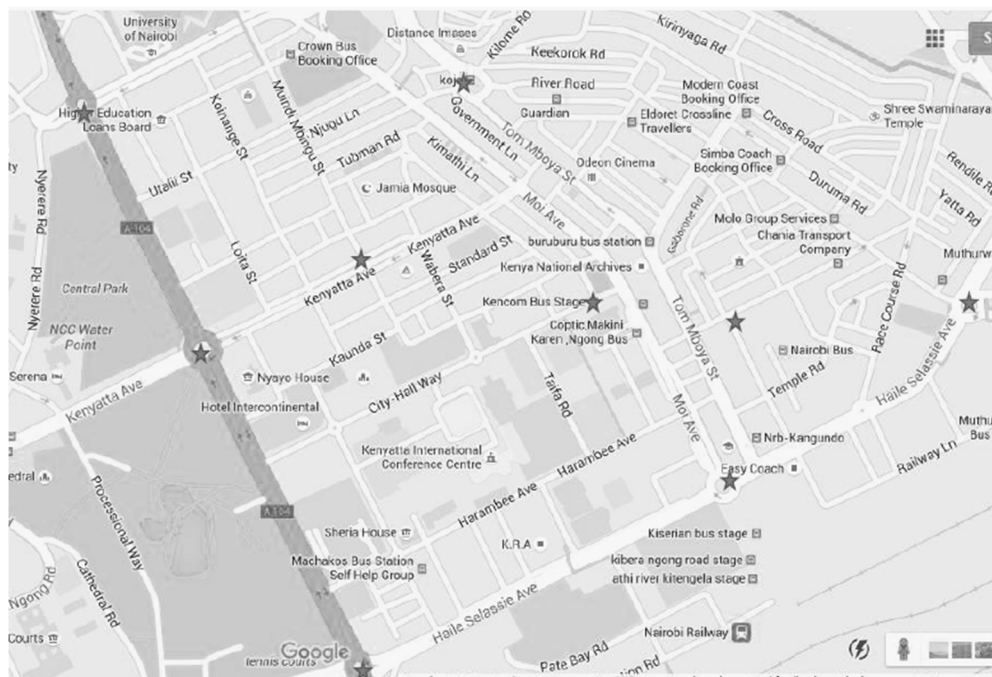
University of Nairobi
Crown Bus Booking Office
Distance Images
Kilome Rd
Keekorok Rd
Kirinyaga Rd
kojo
River Road
Modern Coast Booking Office
Higher Education Loans Board
Koinange St
Muindi Mbingu St
Njugu Ln
Government Ln
Guardian
Eldoret Crossline Travellers
Cross Road
Shree Swaminarayan Temple
Tubman Rd
Kimathi Ln
Tom Mboya St
Odeon Cinema
Simba Coach Booking Office
Rendile Rd
Utalii St
Jamia Mosque
Duruma Rd
Yatta Rd
Nyerere Rd
Loita St
Kenyatta Ave
Moi Ave
Gaborone Rd
Molo Group Services
Chania Transport Company
Muthurwa
buruburu bus station
Standard St
Kenyatta Ave
Wabera St
Kenya National Archives
A104
Central Park
Kencom Bus Stage
Race Course Rd
NCC Water Point
Coptic Makini Karen ,Ngong Bus
Tom Mboya St
Kaunda St
Nairobi Bus
Serena
Nyayo House
Temple Rd
Haile Selassie Ave
Kenyatta Ave
Hotel Intercontinental
City-Hall Way
Tafa Rd
Moi Ave
Kenyatta International Conference Centre
Nrb-Kangundo
Muthurwa Bus
Harambee Ave
Harambee Ave
Railway Ln
edral
Processional Way
Easy Coach
A104
Sheria House
K.R.A
Kiserian bus stage
Machakos Bus Station Self Help Group
kibera ngong road stage
athi river kitengela stage
Ngong Rd
Cathedral Rd
Haile Selassie Ave
Courts
Nairobi Railway
Google
Tennis courts
Pate Bay Rd
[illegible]ion Rd